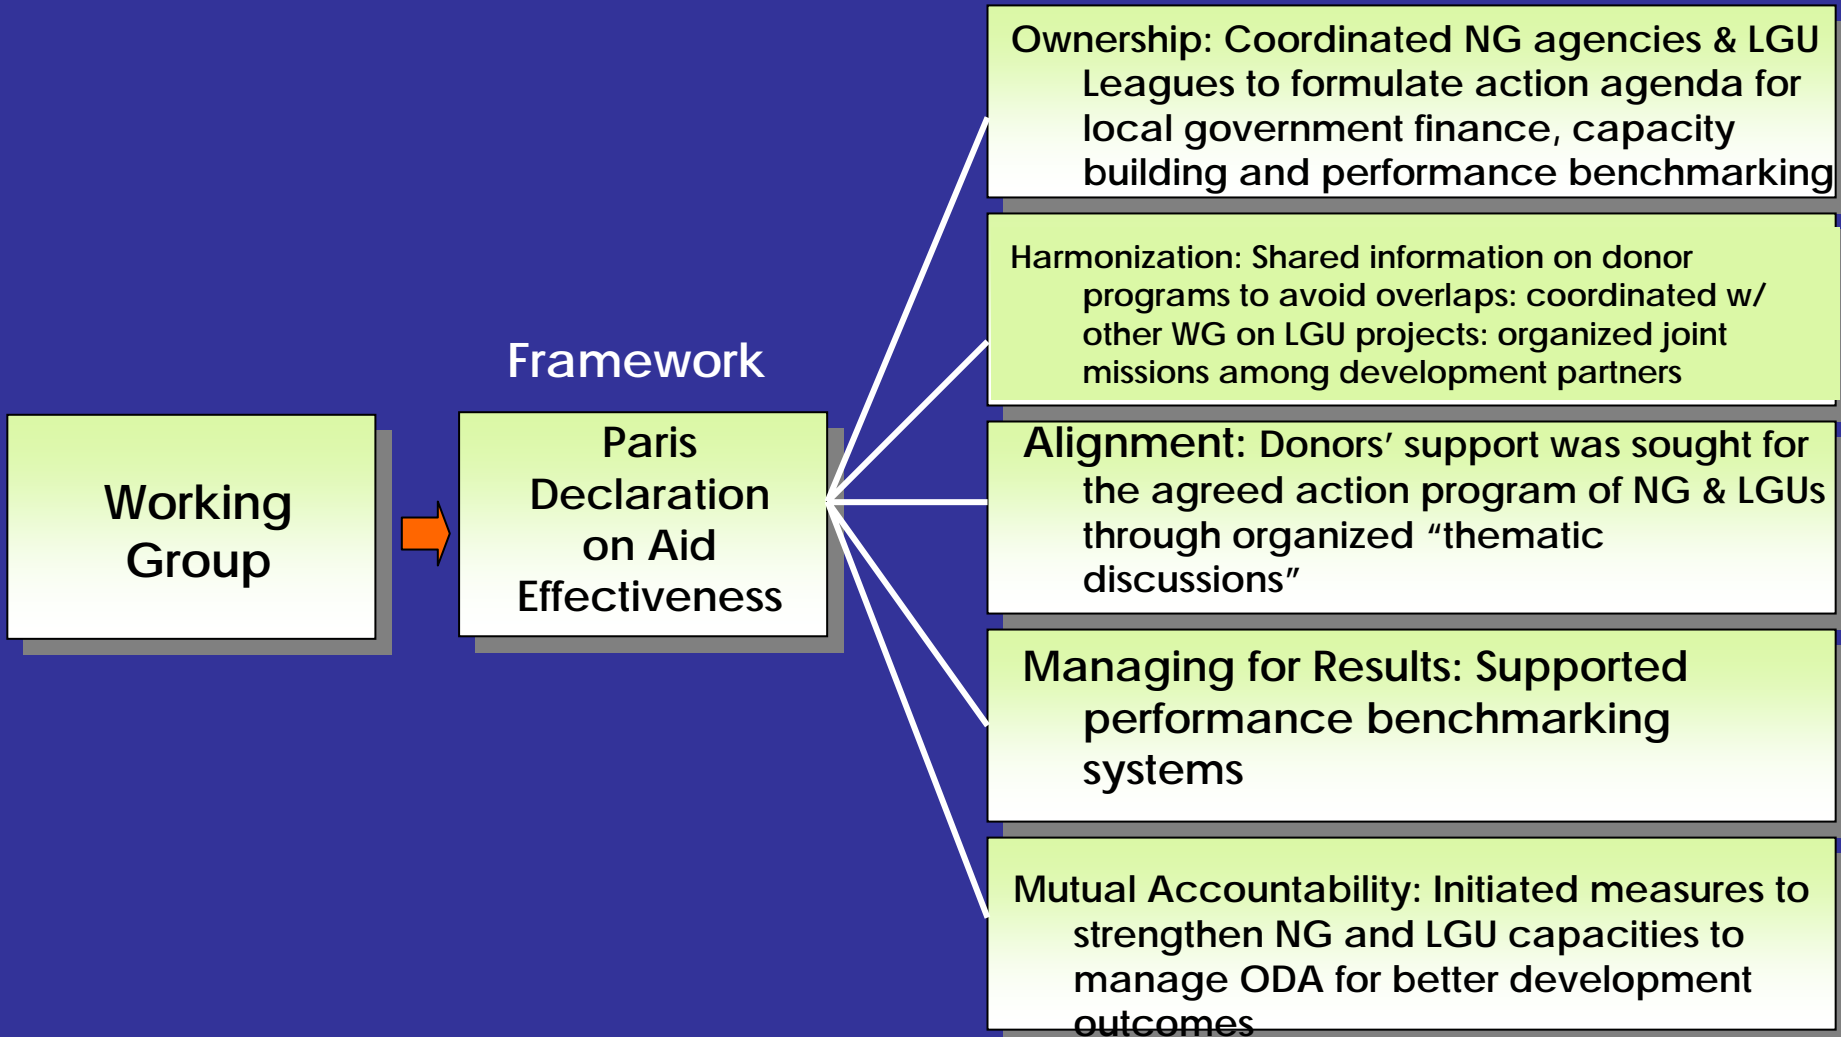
Working Group

Framework

Paris Declaration on Aid Effectiveness

Ownership: Coordinated NG agencies & LGU Leagues to formulate action agenda for local government finance, capacity building and performance benchmarking

Harmonization: Shared information on donor programs to avoid overlaps: coordinated w/ other WG on LGU projects: organized joint missions among development partners

Alignment: Donors' support was sought for the agreed action program of NG & LGUs through organized "thematic discussions"

Managing for Results: Supported performance benchmarking systems

Mutual Accountability: Initiated measures to strengthen NG and LGU capacities to manage ODA for better development outcomes